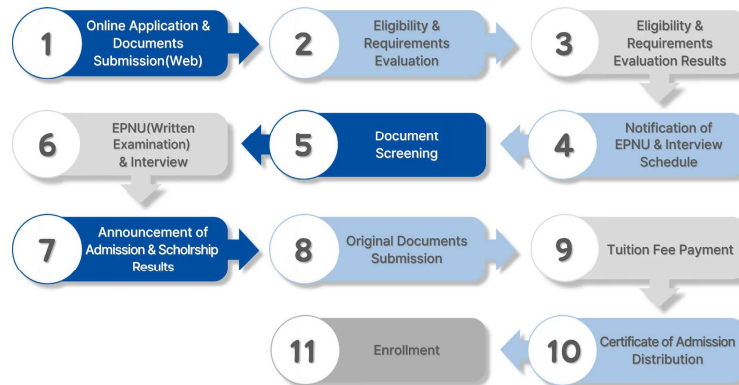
1 Online Application & Documents Submission(Web)

2 Eligibility & Requirements Evaluation

3 Eligibility & Requirements Evaluation Results

4 Notification of EPNU & Interview Schedule

5 Document Screening

6 EPNU(Written Examination) & Interview

7 Announcement of Admission & Scholrship Results

8 Original Documents Submission

9 Tuition Fee Payment

10 Certificate of Admission Distribution

11 Enrollment